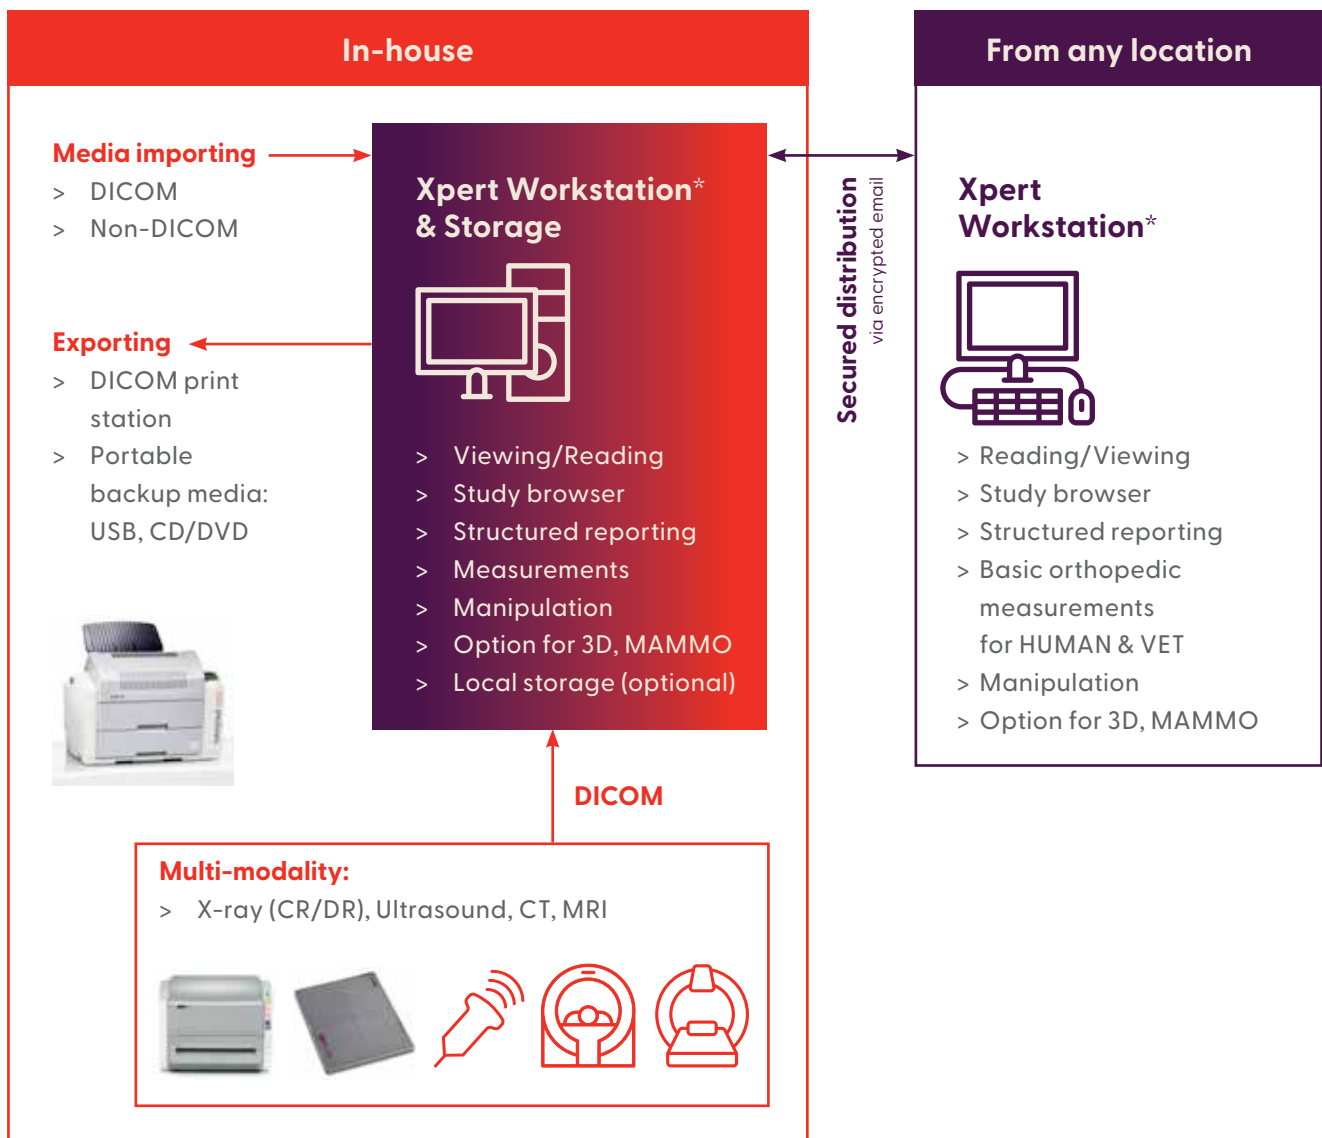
In-house

From any location

Media importing
> DICOM
> Non-DICOM

Exporting
> DICOM print station
> Portable backup media: USB, CD/DVD

Xpert Workstation* & Storage

> Viewing/Reading
> Study browser
> Structured reporting
> Measurements
> Manipulation
> Option for 3D, MAMMO
> Local storage (optional)

Secured distribution
via encrypted email

Xpert Workstation*

> Reading/Viewing
> Study browser
> Structured reporting
> Basic orthopedic measurements for HUMAN & VET
> Manipulation
> Option for 3D, MAMMO

DICOM

Multi-modality:
> X-ray (CR/DR), Ultrasound, CT, MRI